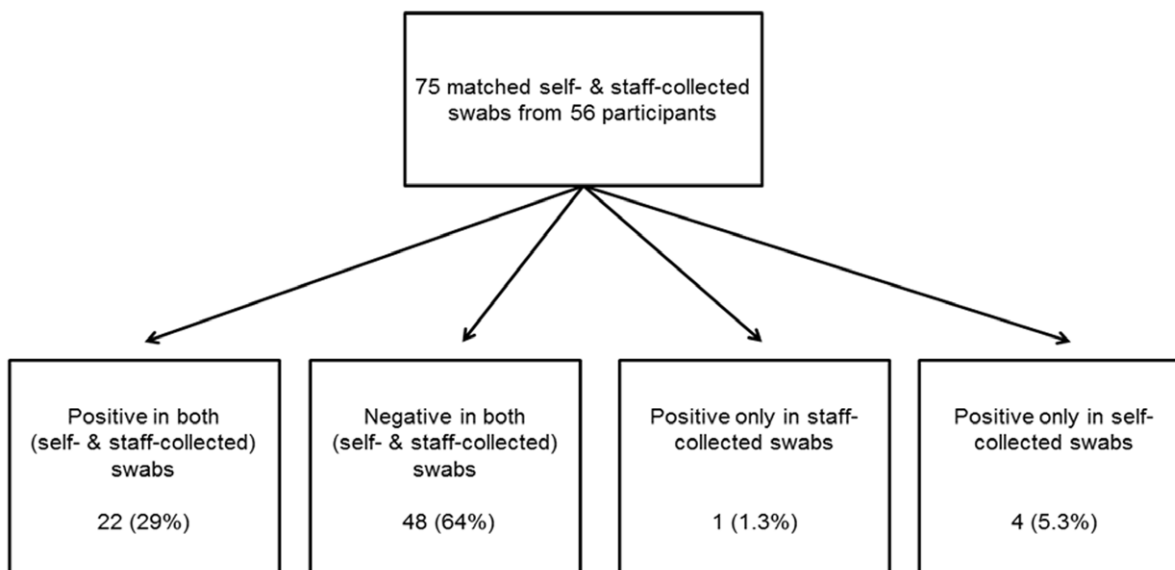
75 matched self- & staff-collected swabs from 56 participants

Positive in both (self- & staff-collected) swabs

22 (29%)

Negative in both (self- & staff-collected) swabs

48 (64%)

Positive only in staff-collected swabs

1 (1.3%)

Positive only in self-collected swabs

4 (5.3%)